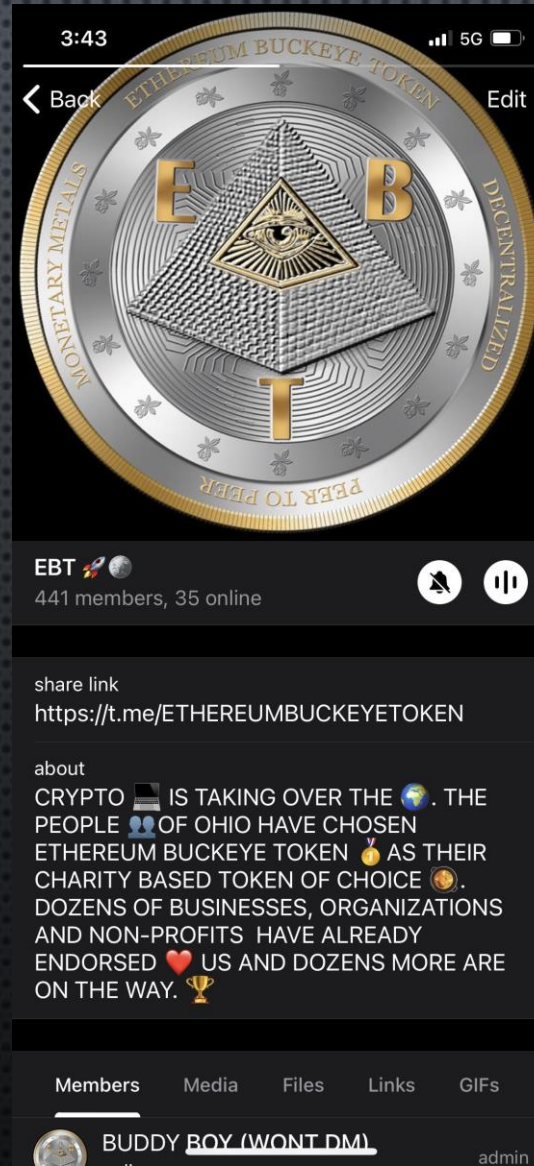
3:43
5G

Back
Edit

ETHEREUM BUCKEYE TOKEN
MONETARY METALS
DECENTRALIZED
PEER TO PEER
E B T

EBT 🚀🌑
441 members, 35 online

share link
https://t.me/ETHEREUMBUCKEYETOKEN

about
CRYPTO 💻 IS TAKING OVER THE 🌍. THE PEOPLE 👥 OF OHIO HAVE CHOSEN ETHEREUM BUCKEYE TOKEN 🥇 AS THEIR CHARITY BASED TOKEN OF CHOICE 🌰. DOZENS OF BUSINESSES, ORGANIZATIONS AND NON-PROFITS HAVE ALREADY ENDORSED ❤️ US AND DOZENS MORE ARE ON THE WAY. 🏆

Members Media Files Links GIFs

BUDDY BOY (WONT DM)
admin